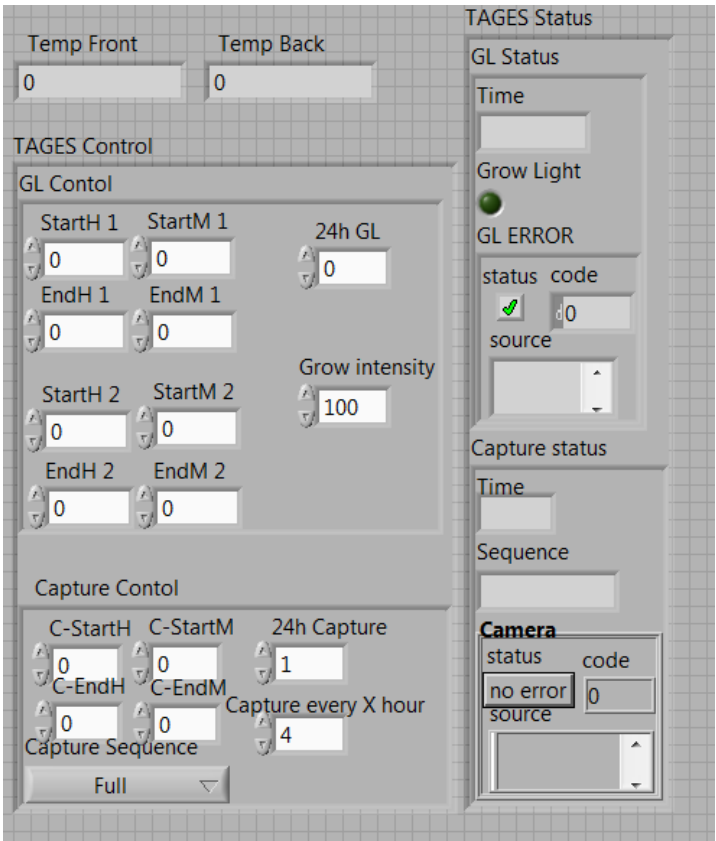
Temp Front
0
Temp Back
0

TAGES Control
GL Contol
StartH 1
0
StartM 1
0
EndH 1
0
EndM 1
0
24h GL
0
StartH 2
0
StartM 2
0
Grow intensity
100
EndH 2
0
EndM 2
0

Capture Contol
C-StartH
0
C-StartM
0
24h Capture
1
C-EndH
0
C-EndM
0
Capture every X hour
4
Capture Sequence
Full

TAGES Status
GL Status
Time
Grow Light
GL ERROR
status
code
0
source

Capture status
Time
Sequence
Camera
status
code
no error
0
source